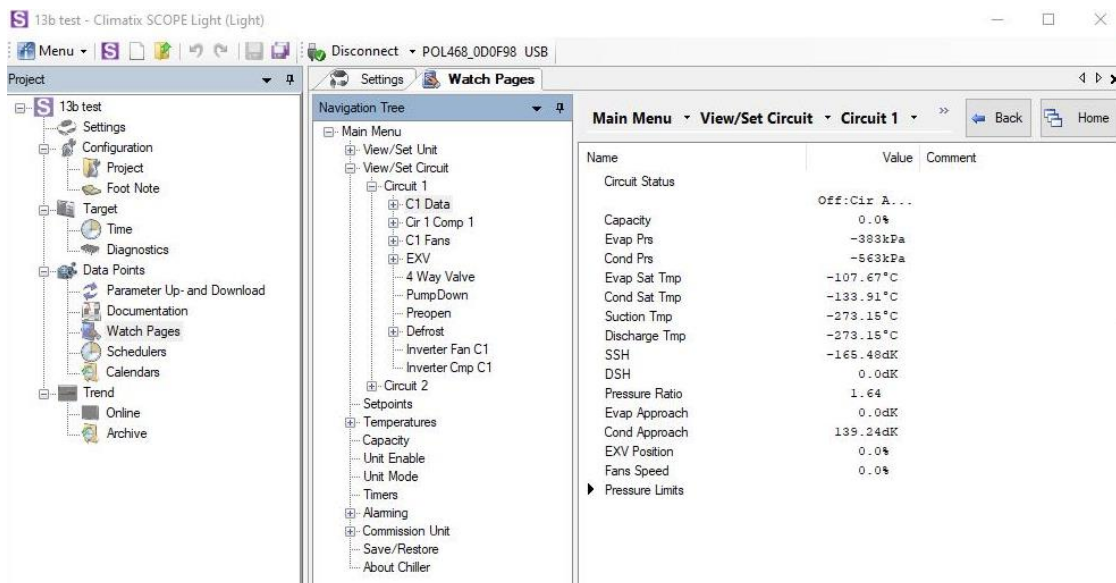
13b test - Climatix SCOPE Light (Light)

Menu
Disconnect POL468_0D0F98 USB

Project

13b test
Settings
Configuration
Project
Foot Note
Target
Time
Diagnostics
Data Points
Parameter Up- and Download
Documentation
Watch Pages
Schedulers
Calendars
Trend
Online
Archive

Settings
Watch Pages

Navigation Tree

Main Menu
View/Set Unit
View/Set Circuit
Circuit 1
C1 Data
Cir 1 Comp 1
C1 Fans
EXV
4 Way Valve
PumpDown
Preopen
Defrost
Inverter Fan C1
Inverter Cmp C1
Circuit 2
Setpoints
Temperatures
Capacity
Unit Enable
Unit Mode
Timers
Alarming
Commission Unit
Save/Restore
About Chiller

Main Menu View/Set Circuit Circuit 1 Back Home

| Name | Value | Comment |
|---|---|---|
| Circuit Status | | |
| | Off:Cir A... | |
| Capacity | 0.0% | |
| Evap Prs | -383kPa | |
| Cond Prs | -563kPa | |
| Evap Sat Tmp | -107.67°C | |
| Cond Sat Tmp | -133.91°C | |
| Suction Tmp | -273.15°C | |
| Discharge Tmp | -273.15°C | |
| SSH | -165.48dK | |
| DSH | 0.0dK | |
| Pressure Ratio | 1.64 | |
| Evap Approach | 0.0dK | |
| Cond Approach | 139.24dK | |
| EXV Position | 0.0% | |
| Fans Speed | 0.0% | |
| Pressure Limits | | |